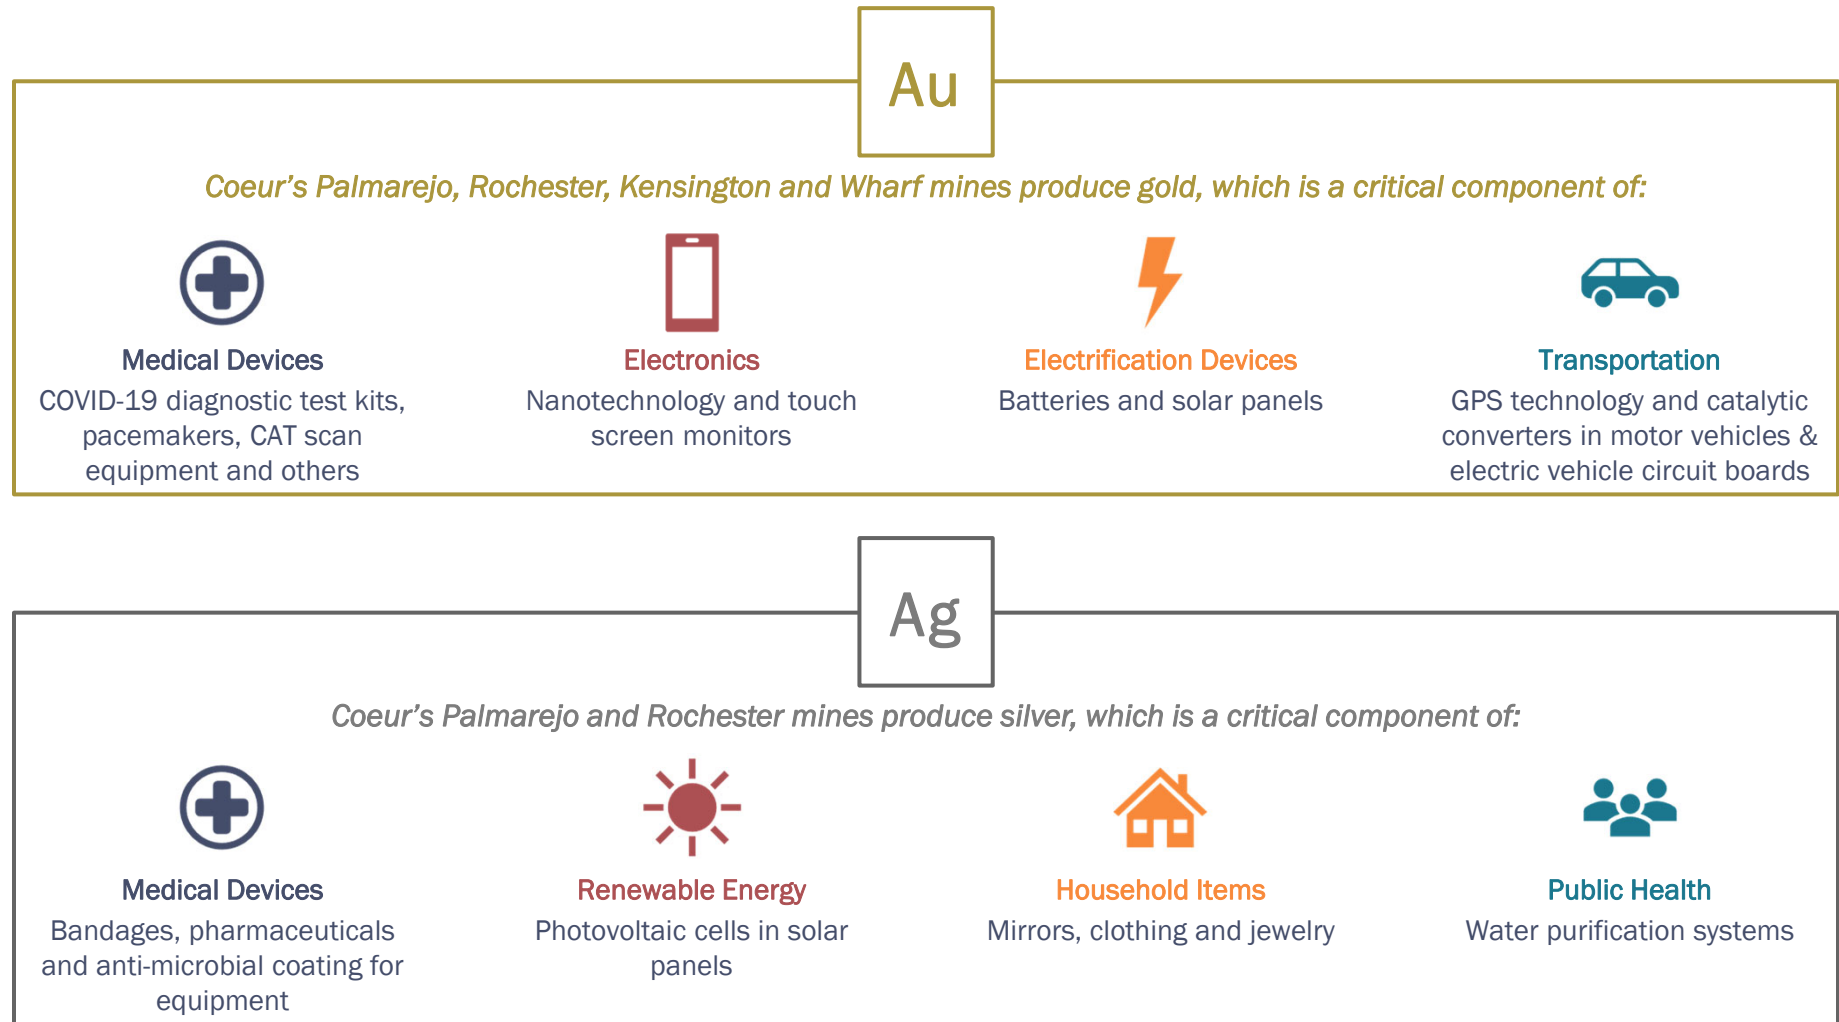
Au

Coeur's Palmarejo, Rochester, Kensington and Wharf mines produce gold, which is a critical component of:

Medical Devices
COVID-19 diagnostic test kits, pacemakers, CAT scan equipment and others

Electronics
Nanotechnology and touch screen monitors

Electrification Devices
Batteries and solar panels

Transportation
GPS technology and catalytic converters in motor vehicles & electric vehicle circuit boards

Ag

Coeur's Palmarejo and Rochester mines produce silver, which is a critical component of:

Medical Devices
Bandages, pharmaceuticals and anti-microbial coating for equipment

Renewable Energy
Photovoltaic cells in solar panels

Household Items
Mirrors, clothing and jewelry

Public Health
Water purification systems